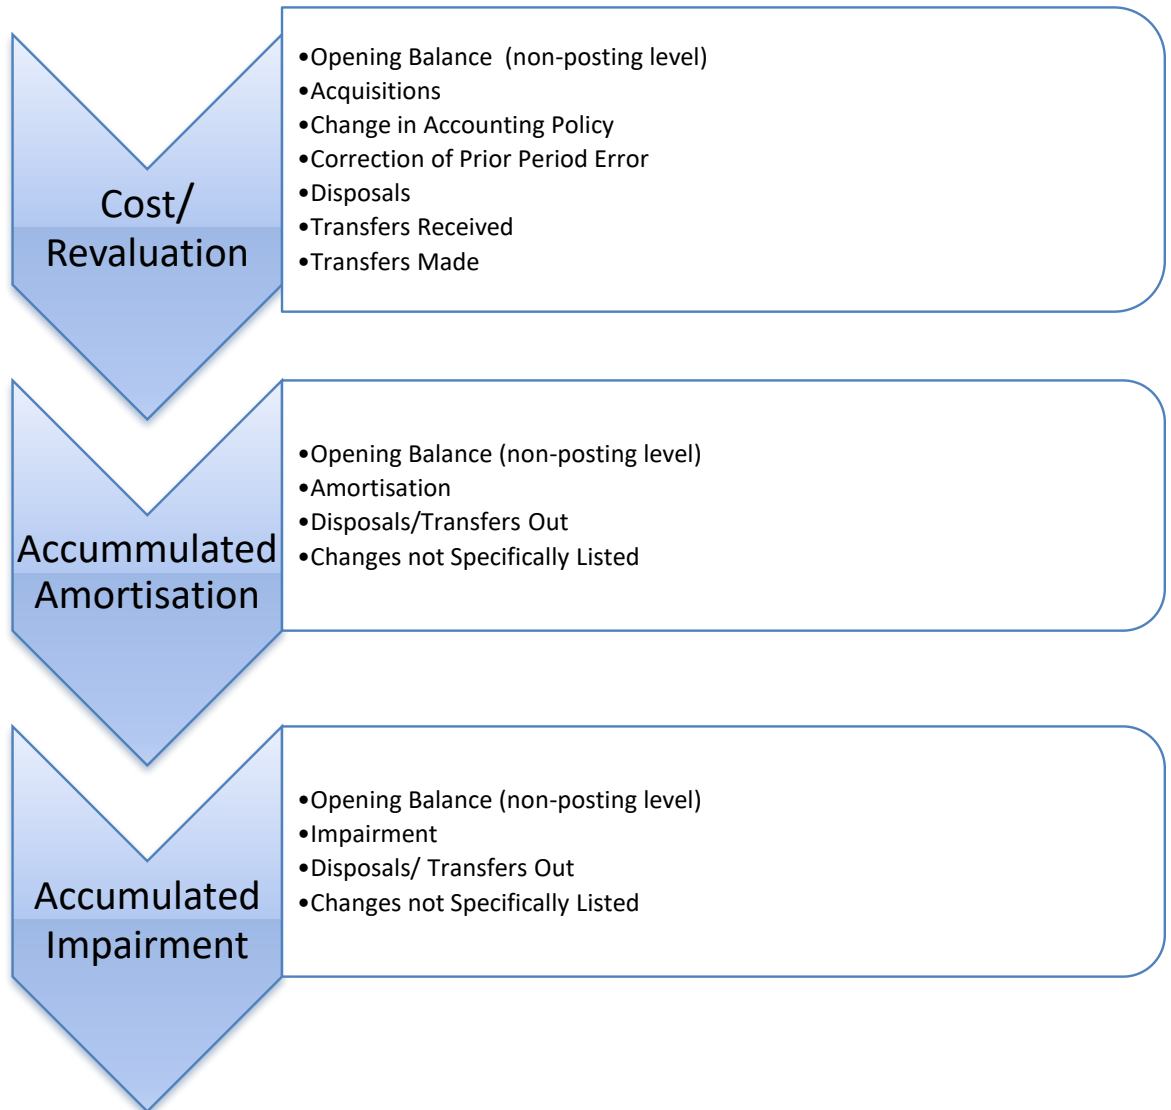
Cost/ Revaluation

•Opening Balance  (non-posting level)
•Acquisitions
•Change in Accounting Policy
•Correction of Prior Period Error
•Disposals
•Transfers Received
•Transfers Made

Accummulated Amortisation

•Opening Balance (non-posting level)
•Amortisation
•Disposals/Transfers Out
•Changes not Specifically Listed

Accumulated Impairment

•Opening Balance (non-posting level)
•Impairment
•Disposals/ Transfers Out
•Changes not Specifically Listed